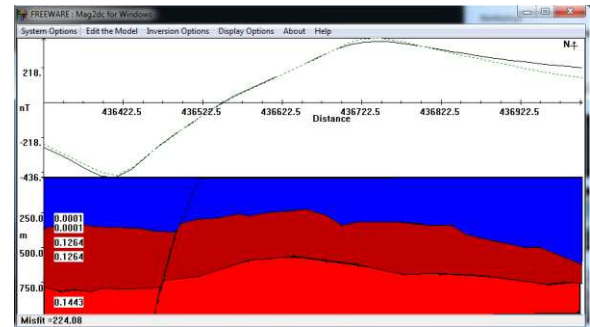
FREEWARE : Mag2dc for Windows
System Options | Edit the Model | Inversion Options | Display Options | About | Help
N
218.
nT
436422.5
436522.5
436622.5
436722.5
436822.5
436922.5
Distance
-218.
-436.
250.0
0.0001
0.0001
m
0.1264
500.0
0.1264
750.0
0.1443
Misfit =224.08